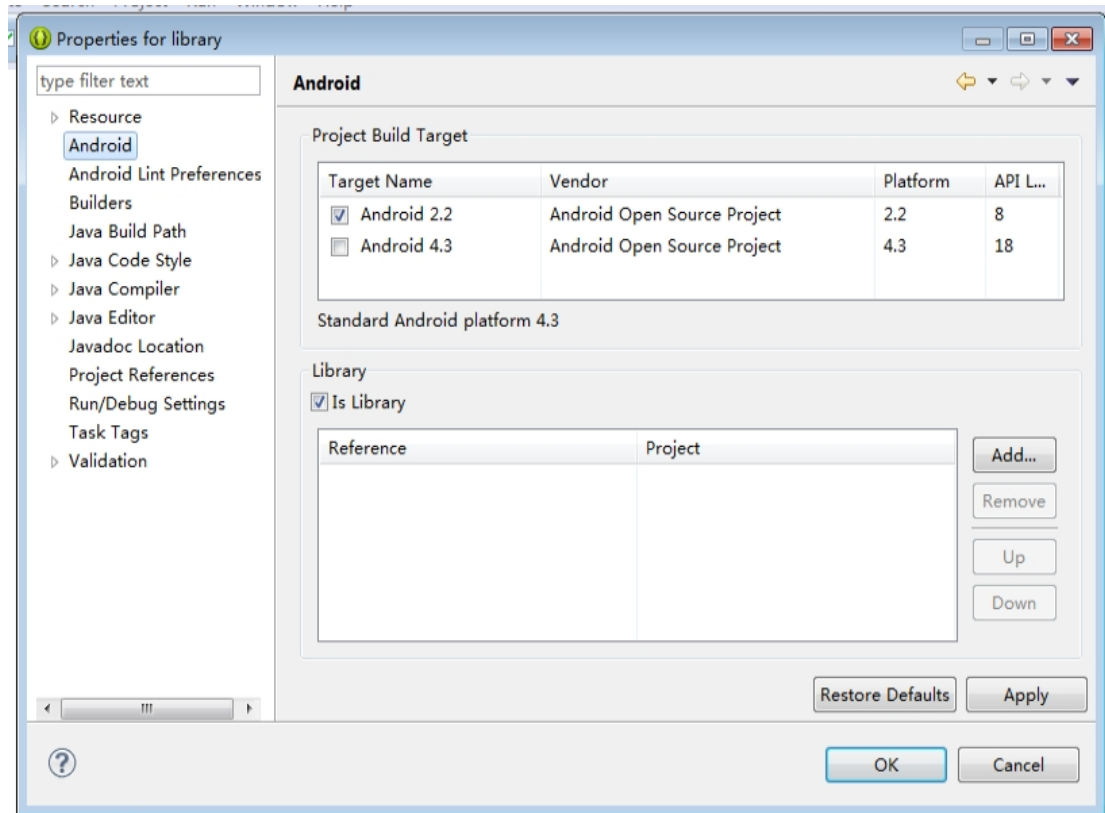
Properties for library

type filter text

Resource
Android
Android Lint Preferences
Builders
Java Build Path
Java Code Style
Java Compiler
Java Editor
Javadoc Location
Project References
Run/Debug Settings
Task Tags
Validation

Android

Project Build Target

| Target Name | Vendor | Platform | API L... |
|---|---|---|---|
| Android 2.2 | Android Open Source Project | 2.2 | 8 |
| Android 4.3 | Android Open Source Project | 4.3 | 18 |

Standard Android platform 4.3

Library

Is Library

| Reference | Project |
|---|---|

Add...
Remove
Up
Down

Restore Defaults
Apply

OK
Cancel